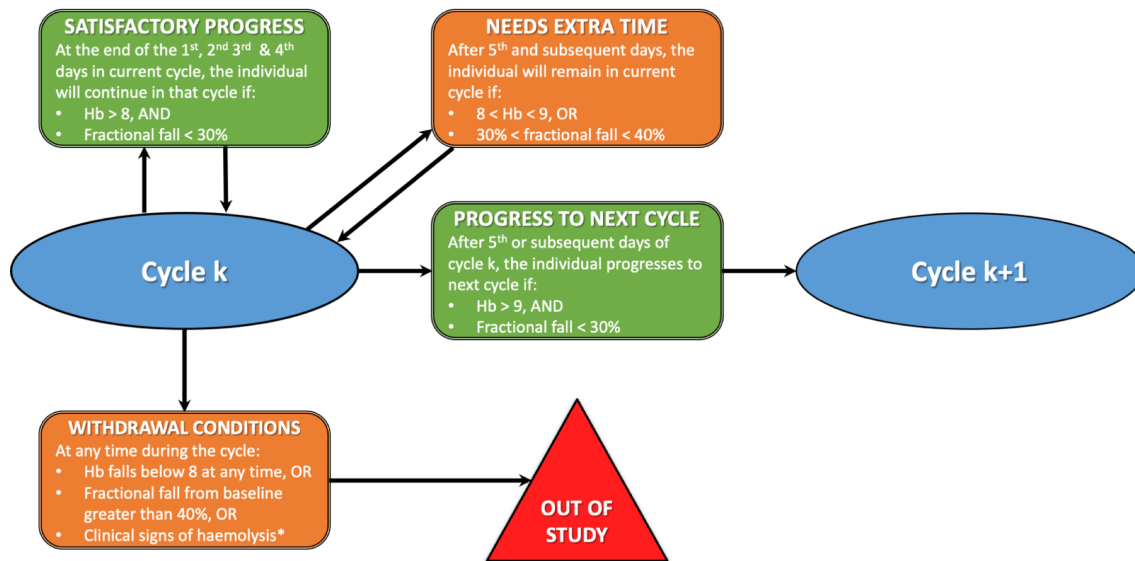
SATISFACTORY PROGRESS
At the end of the 1$^{st}$, 2$^{nd}$ 3$^{rd}$ & 4$^{th}$ days in current cycle, the individual will continue in that cycle if:
• Hb > 8, AND
• Fractional fall < 30%

NEEDS EXTRA TIME
After 5$^{th}$ and subsequent days, the individual will remain in current cycle if:
• 8 < Hb < 9, OR
• 30% < fractional fall < 40%

Cycle k

PROGRESS TO NEXT CYCLE
After 5$^{th}$ or subsequent days of cycle k, the individual progresses to next cycle if:
• Hb > 9, AND
• Fractional fall < 30%

Cycle k+1

WITHDRAWAL CONDITIONS
At any time during the cycle:
• Hb falls below 8 at any time, OR
• Fractional fall from baseline greater than 40%, OR
• Clinical signs of haemolysis*

OUT OF STUDY